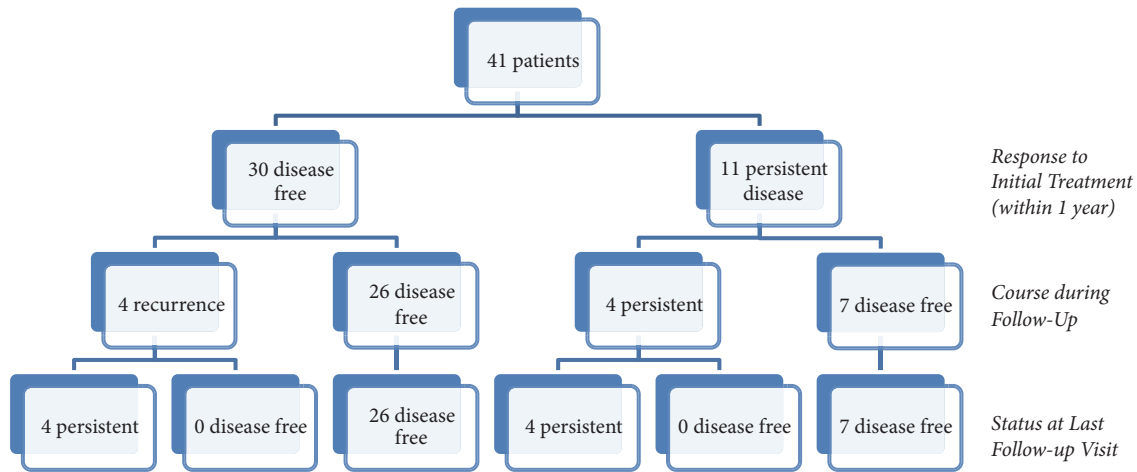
41 patients

30 disease free

11 persistent disease

Response to Initial Treatment (within 1 year)

4 recurrence

26 disease free

4 persistent

7 disease free

Course during Follow-Up

4 persistent

0 disease free

26 disease free

4 persistent

0 disease free

7 disease free

Status at Last Follow-up Visit